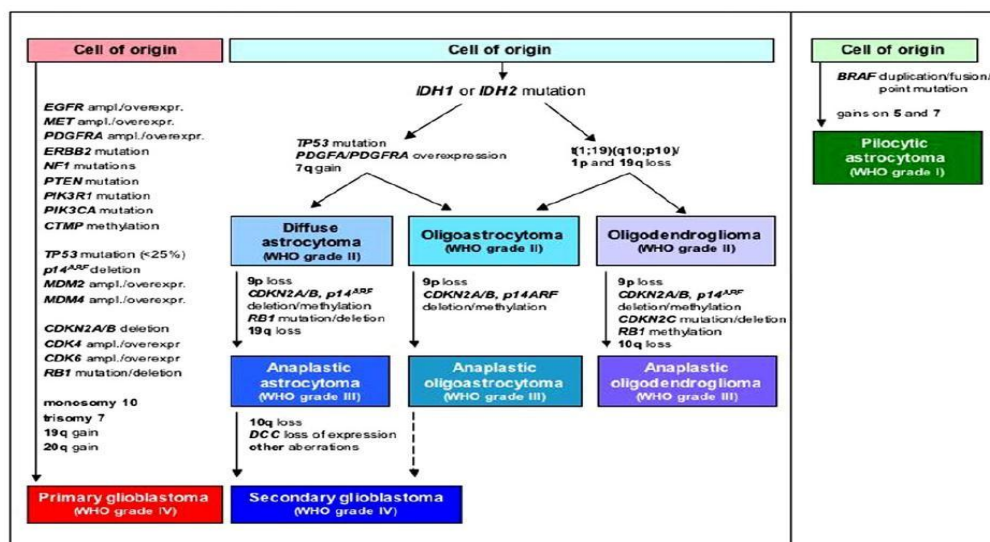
Cell of origin

EGFR ampl./overexpr.
MET ampl./overexpr.
PDGFRA ampl./overexpr.
ERBB2 mutation
NF1 mutations
PTEN mutation
PIK3R1 mutation
PIK3CA mutation
CTMP methylation

TP53 mutation (<25%)
$p14^{ARF}$ deletion
MDM2 ampl./overexpr.
MDM4 ampl./overexpr.

CDKN2A/B deletion
CDK4 ampl./overexpr
CDK6 ampl./overexpr
RB1 mutation/deletion

monosomy 10
trisomy 7
19q gain
20q gain

Primary glioblastoma
(WHO grade IV)

Cell of origin

IDH1 or IDH2 mutation

TP53 mutation
PDGFA/PDGFRA overexpression
7q gain

t(1;19)(q10;p10)/
1p and 19q loss

Diffuse astrocytoma
(WHO grade II)

Oligoastrocytoma
(WHO grade II)

Oligodendroglioma
(WHO grade II)

9p loss
CDKN2A/B, $p14^{ARF}$
deletion/methylation
RB1 mutation/deletion
19q loss

9p loss
CDKN2A/B, p14ARF
deletion/methylation

9p loss
CDKN2A/B, $p14^{ARF}$
deletion/methylation
CDKN2C mutation/deletion
RB1 methylation
10q loss

Anaplastic astrocytoma
(WHO grade III)

Anaplastic oligoastrocytoma
(WHO grade III)

Anaplastic oligodendroglioma
(WHO grade III)

10q loss
DCC loss of expression
other aberrations

Secondary glioblastoma
(WHO grade IV)

Cell of origin

BRAF duplication/fusion/
point mutation

gains on 5 and 7

Pilocytic astrocytoma
(WHO grade I)